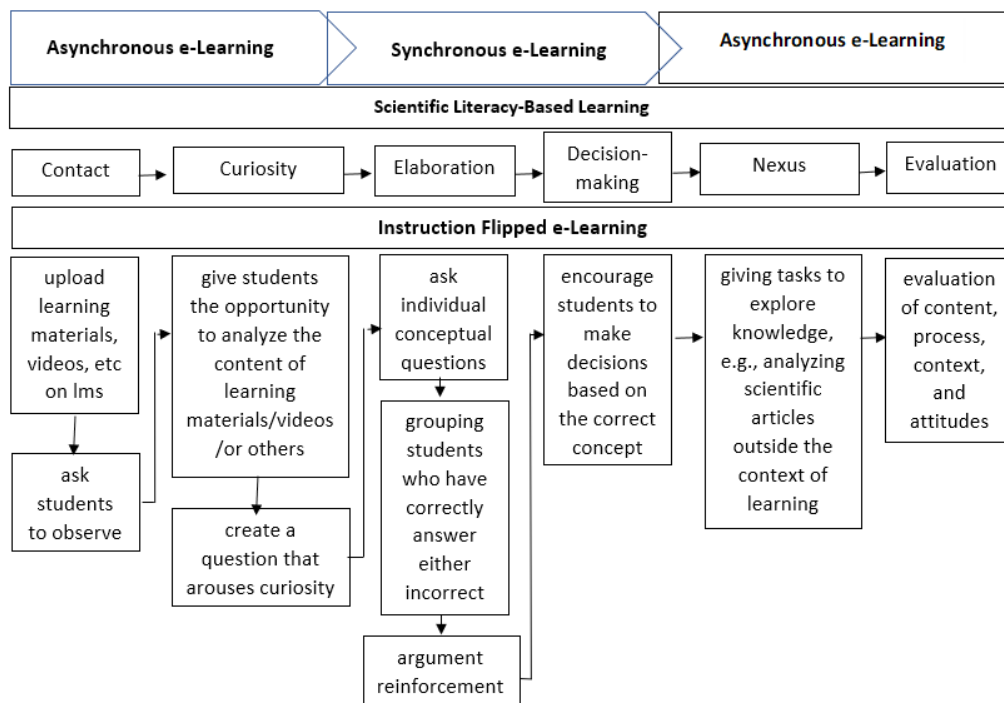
Asynchronous e-Learning

Synchronous e-Learning

Asynchronous e-Learning

Scientific Literacy-Based Learning

Contact

Curiosity

Elaboration

Decision-making

Nexus

Evaluation

Instruction Flipped e-Learning

upload learning materials, videos, etc on lms

ask students to observe

give students the opportunity to analyze the content of learning materials/videos /or others

create a question that arouses curiosity

ask individual conceptual questions

grouping students who have correctly answer either incorrect

argument reinforcement

encourage students to make decisions based on the correct concept

giving tasks to explore knowledge, e.g., analyzing scientific articles outside the context of learning

evaluation of content, process, context, and attitudes